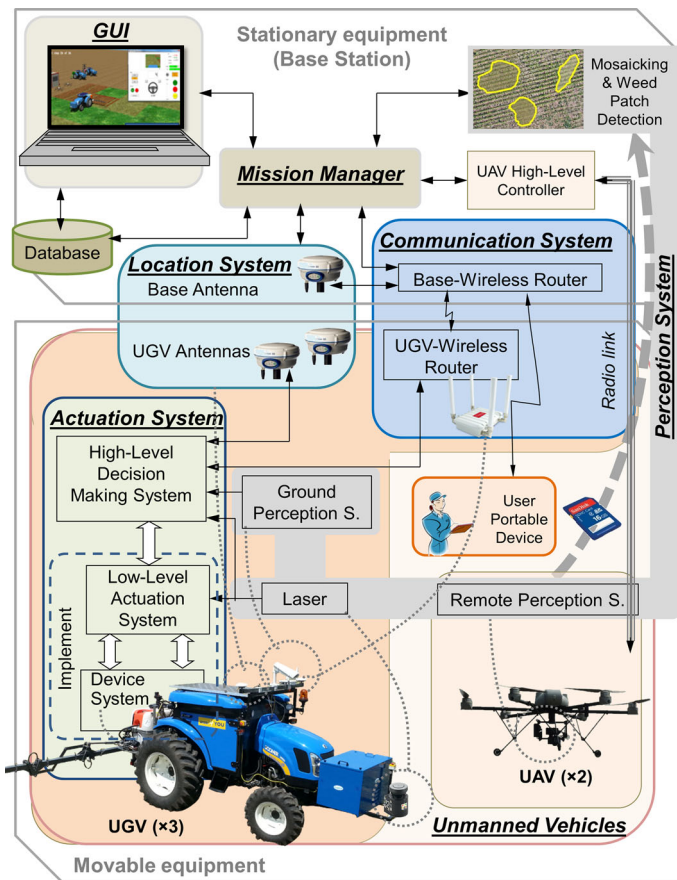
GUI

Stationary equipment (Base Station)

Mosaicking & Weed Patch Detection

Mission Manager

UAV High-Level Controller

Database

Communication System

Location System

Base Antenna

Base-Wireless Router

UGV Antennas

UGV-Wireless Router

Radio link

Perception System

Actuation System

High-Level Decision Making System

Ground Perception S.

User Portable Device

Low-Level Actuation System

Laser

Remote Perception S.

Implement

Device System

UAV (×2)

UGV (×3)

Unmanned Vehicles

Movable equipment